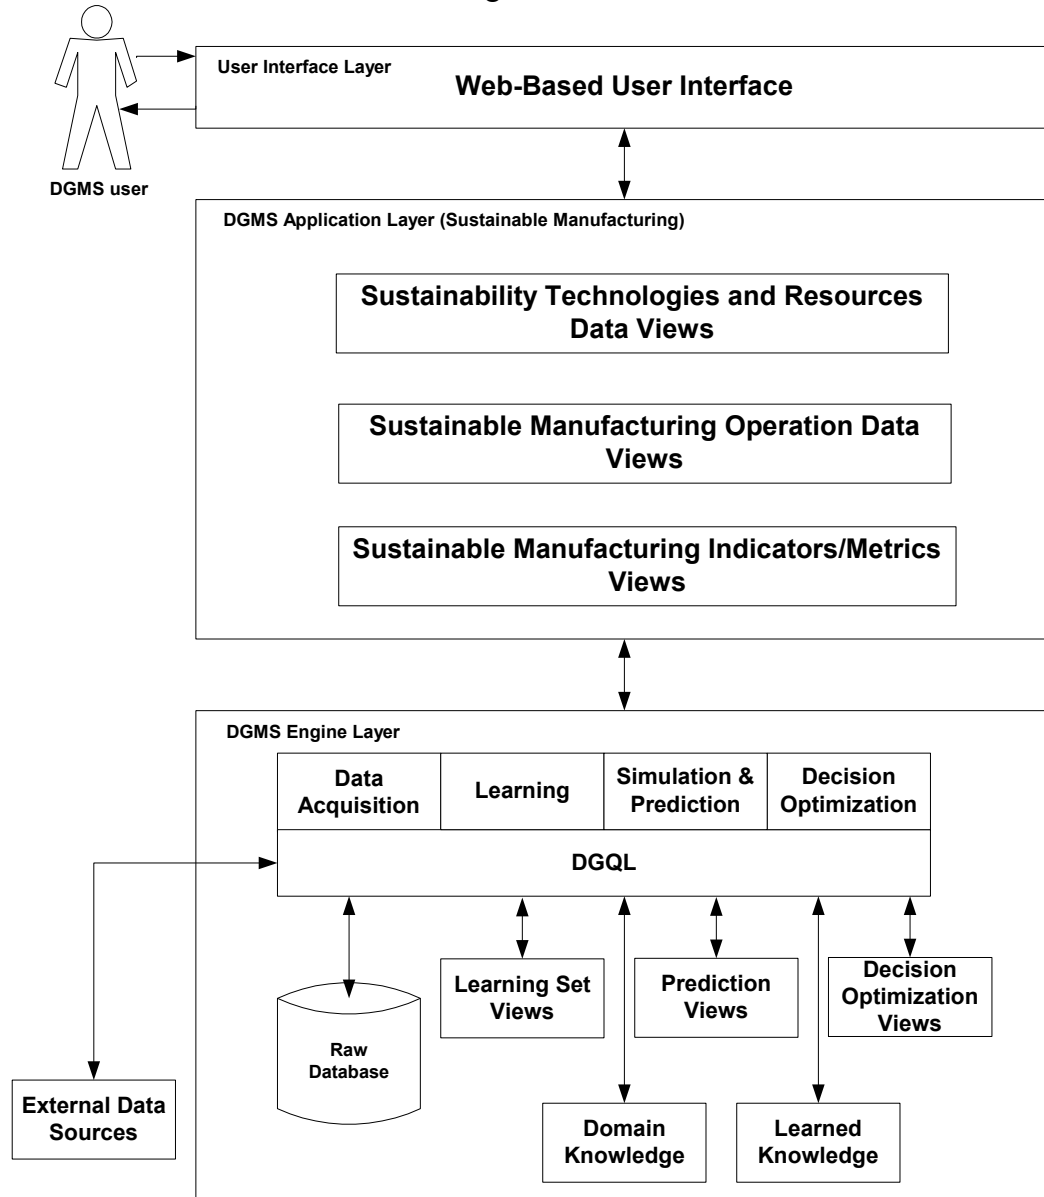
User Interface Layer

Web-Based User Interface

DGMS user

DGMS Application Layer (Sustainable Manufacturing)

Sustainability Technologies and Resources Data Views

Sustainable Manufacturing Operation Data Views

Sustainable Manufacturing Indicators/Metrics Views

DGMS Engine Layer

| Data Acquisition | Learning | Simulation & Prediction | Decision Optimization |
|---|---|---|---|

DGQL

Raw Database

Learning Set Views

Prediction Views

Decision Optimization Views

External Data Sources

Domain Knowledge

Learned Knowledge